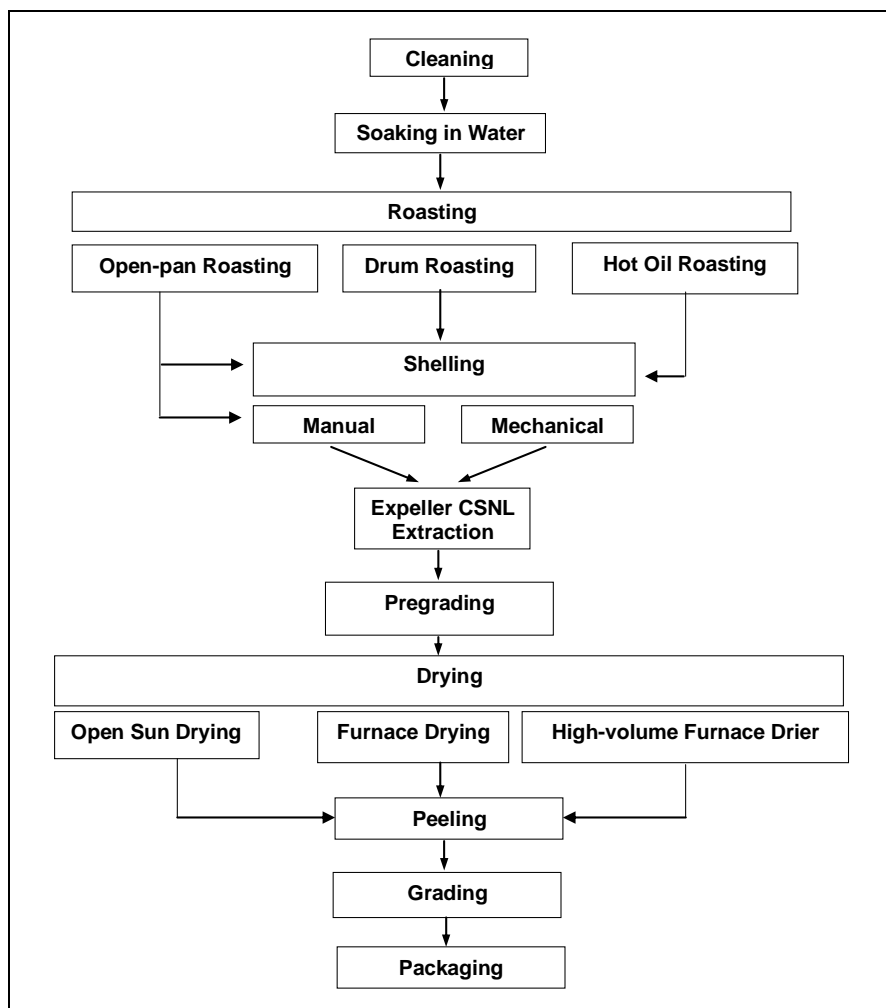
Cleaning

Soaking in Water

Roasting

Open-pan Roasting

Drum Roasting

Hot Oil Roasting

Shelling

Manual

Mechanical

Expeller CSNL Extraction

Pregrading

Drying

Open Sun Drying

Furnace Drying

High-volume Furnace Drier

Peeling

Grading

Packaging